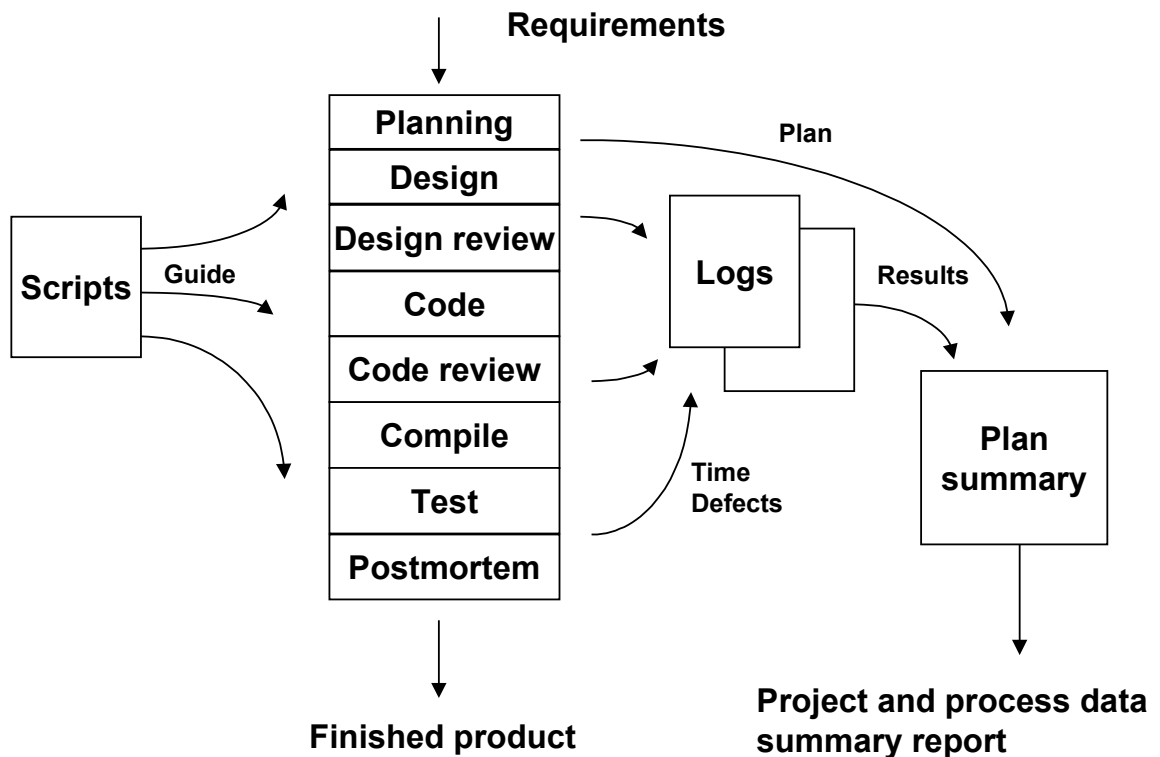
Requirements

Scripts

Guide

Planning

Design

Design review

Code

Code review

Compile

Test

Postmortem

Plan

Logs

Results

Time
Defects

Plan summary

Finished product

Project and process data summary report